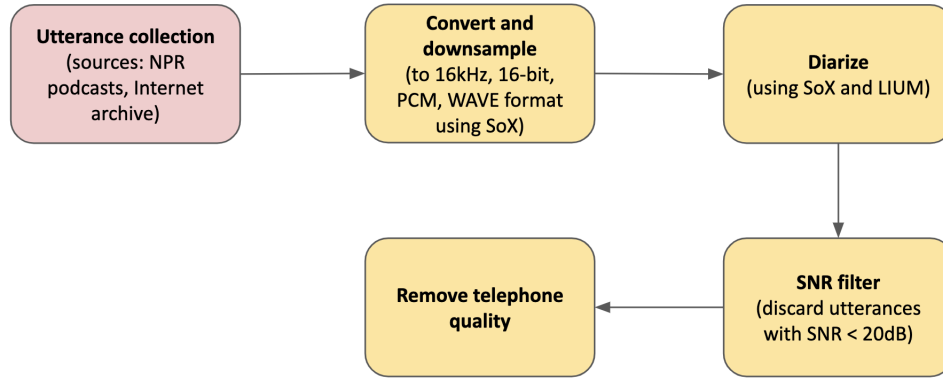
Utterance collection
(sources: NPR podcasts, Internet archive)

Convert and downsample
(to 16kHz, 16-bit, PCM, WAVE format using SoX)

Diarize
(using SoX and LIUM)

SNR filter
(discard utterances with SNR < 20dB)

Remove telephone quality